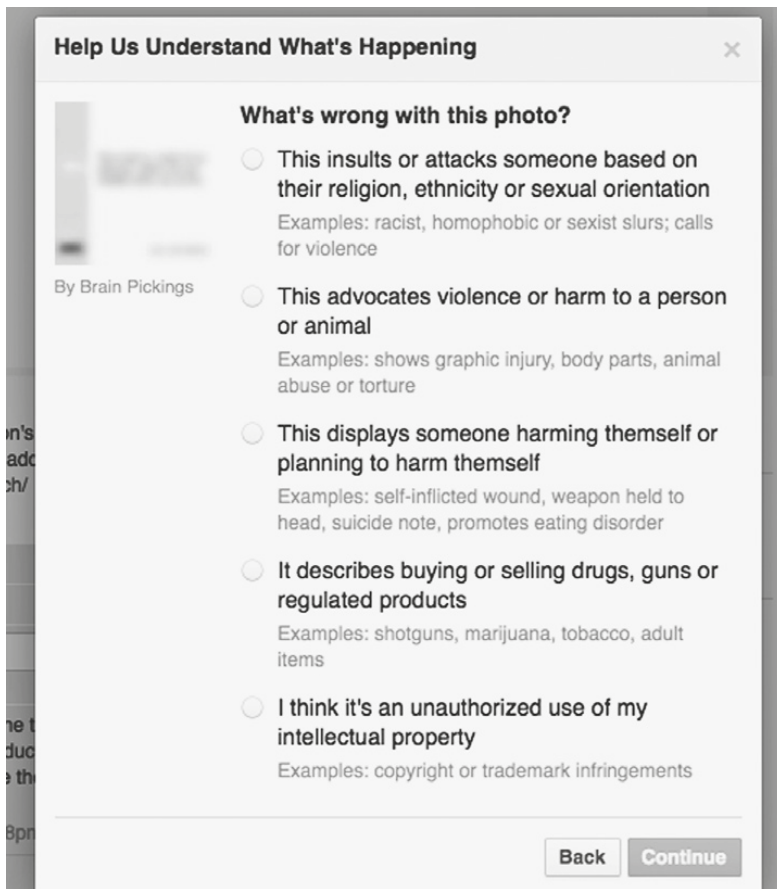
Help Us Understand What's Happening

×

By Brain Pickings

What's wrong with this photo?

This insults or attacks someone based on their religion, ethnicity or sexual orientation
Examples: racist, homophobic or sexist slurs; calls for violence

This advocates violence or harm to a person or animal
Examples: shows graphic injury, body parts, animal abuse or torture

This displays someone harming themself or planning to harm themself
Examples: self-inflicted wound, weapon held to head, suicide note, promotes eating disorder

It describes buying or selling drugs, guns or regulated products
Examples: shotguns, marijuana, tobacco, adult items

I think it's an unauthorized use of my intellectual property
Examples: copyright or trademark infringements

Back Continue